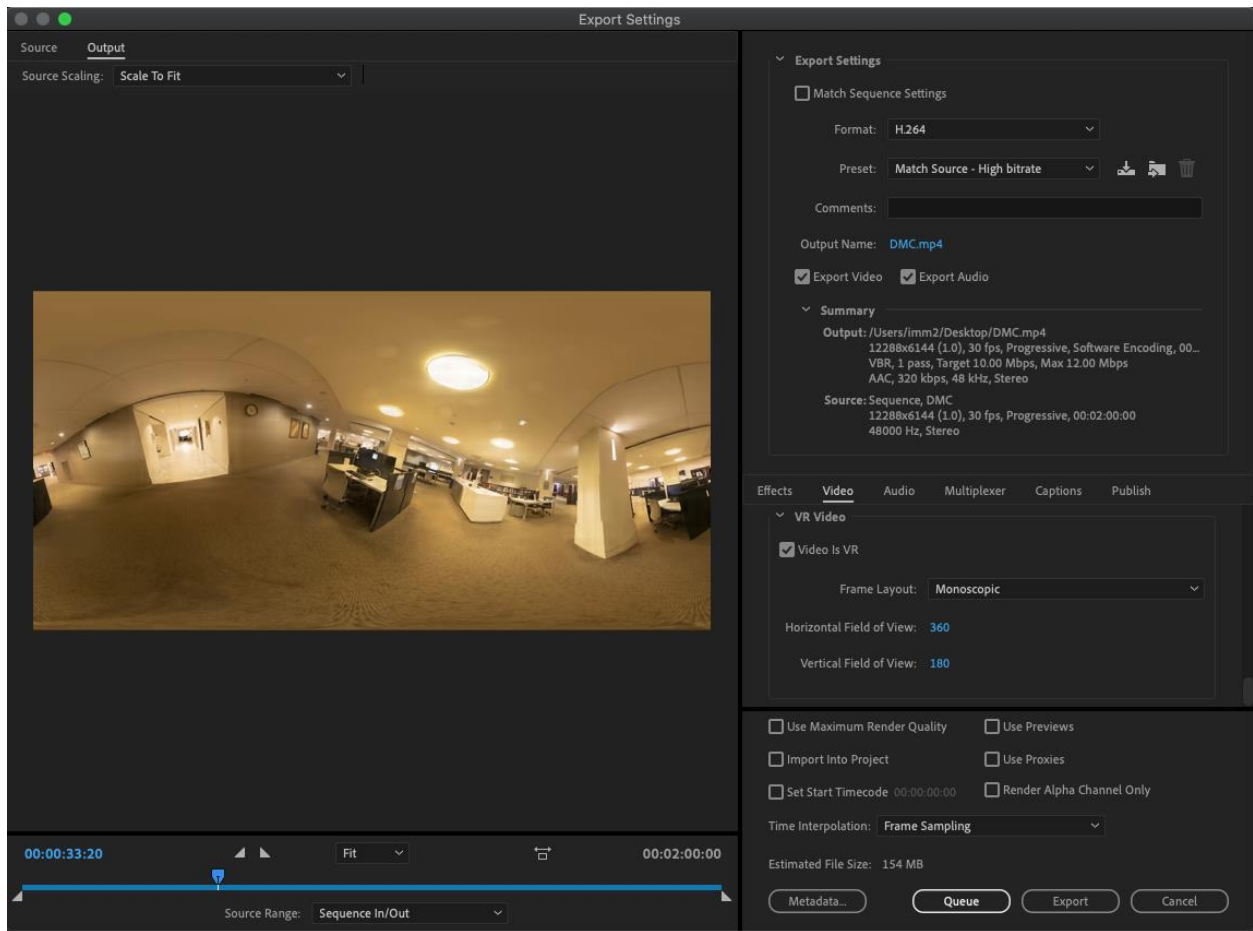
Export Settings

Source Output

Source Scaling: Scale To Fit

Export Settings

Match Sequence Settings

Format: H.264

Preset: Match Source - High bitrate

Comments:

Output Name: DMC.mp4

Export Video Export Audio

Summary

Output: /Users/imm2/Desktop/DMC.mp4
12288x6144 (1.0), 30 fps, Progressive, Software Encoding, 00...
VBR, 1 pass, Target 10.00 Mbps, Max 12.00 Mbps
AAC, 320 kbps, 48 kHz, Stereo

Source: Sequence, DMC
12288x6144 (1.0), 30 fps, Progressive, 00:02:00:00
48000 Hz, Stereo

Effects Video Audio Multiplexer Captions Publish

VR Video

Video Is VR

Frame Layout: Monoscopic

Horizontal Field of View: 360

Vertical Field of View: 180

Use Maximum Render Quality Use Previews

Import Into Project Use Proxies

Set Start Timecode 00:00:00:00 Render Alpha Channel Only

Time Interpolation: Frame Sampling

Estimated File Size: 154 MB

Metadata... Queue Export Cancel

00:00:33:20 Fit 00:02:00:00

Source Range: Sequence In/Out